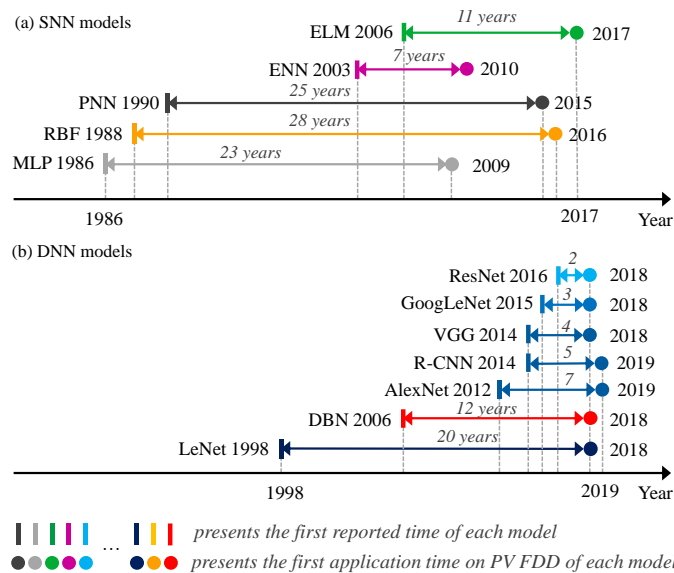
(a) SNN models

ELM 2006 11 years 2017

ENN 2003 7 years 2010

PNN 1990 25 years 2015

RBF 1988 28 years 2016

MLP 1986 23 years 2009

1986 2017 Year

(b) DNN models

ResNet 2016 2 2018

GoogLeNet 2015 3 2018

VGG 2014 4 2018

R-CNN 2014 5 2019

AlexNet 2012 7 2019

DBN 2006 12 years 2018

LeNet 1998 20 years 2018

1998 2019 Year

… presents the first reported time of each model

… presents the first application time on PV FDD of each model